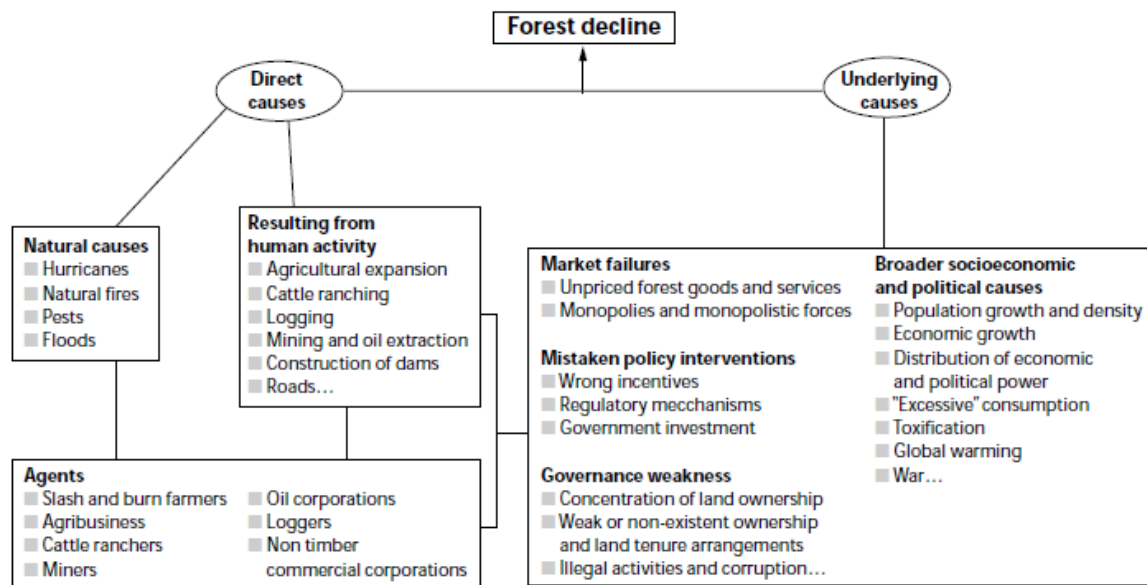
Forest decline

Direct causes

Underlying causes

Natural causes
Hurricanes
Natural fires
Pests
Floods

Resulting from human activity
Agricultural expansion
Cattle ranching
Logging
Mining and oil extraction
Construction of dams
Roads…

Agents
Slash and burn farmers
Agribusiness
Cattle ranchers
Miners
Oil corporations
Loggers
Non timber commercial corporations

Market failures
Unpriced forest goods and services
Monopolies and monopolistic forces

Mistaken policy interventions
Wrong incentives
Regulatory mecchanisms
Government investment

Governance weakness
Concentration of land ownership
Weak or non-existent ownership and land tenure arrangements
Illegal activities and corruption…

Broader socioeconomic and political causes
Population growth and density
Economic growth
Distribution of economic and political power
"Excessive" consumption
Toxification
Global warming
War…